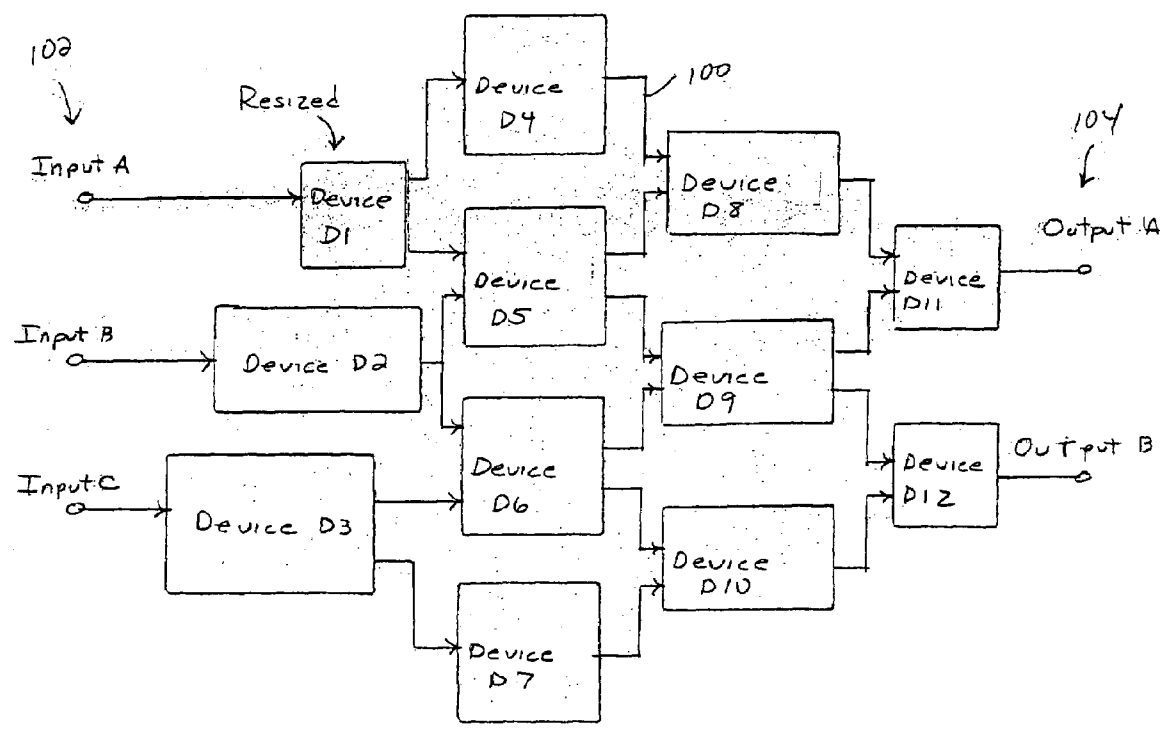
102

Resized

Input A

Device D1

Device D4

100

Device D8

104

Output A

Device D5

Device D11

Input B

Device D2

Device D9

Input C

Device D3

Device D6

Device D12

Output B

Device D10

Device D7